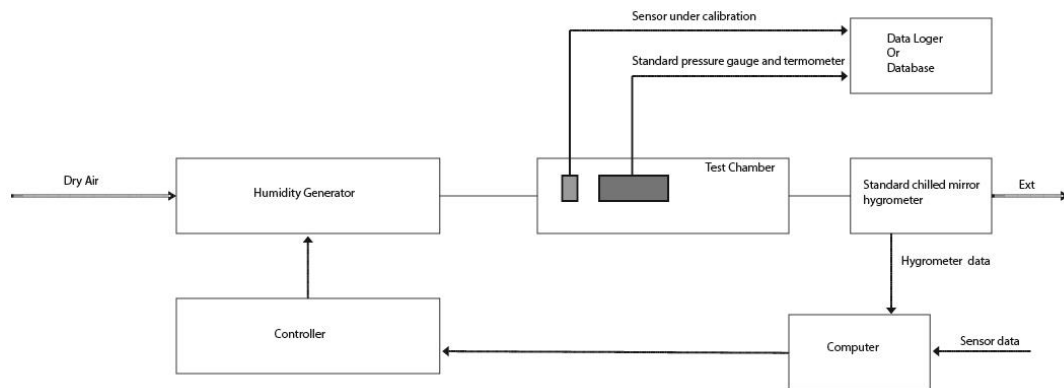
Sensor under calibration

Data Loger
Or
Database

Standard pressure gauge and termometer

Dry Air

Humidity Generator

Test Chamber

Standard chilled mirror hygrometer

Ext

Hygrometer data

Controller

Computer

Sensor data